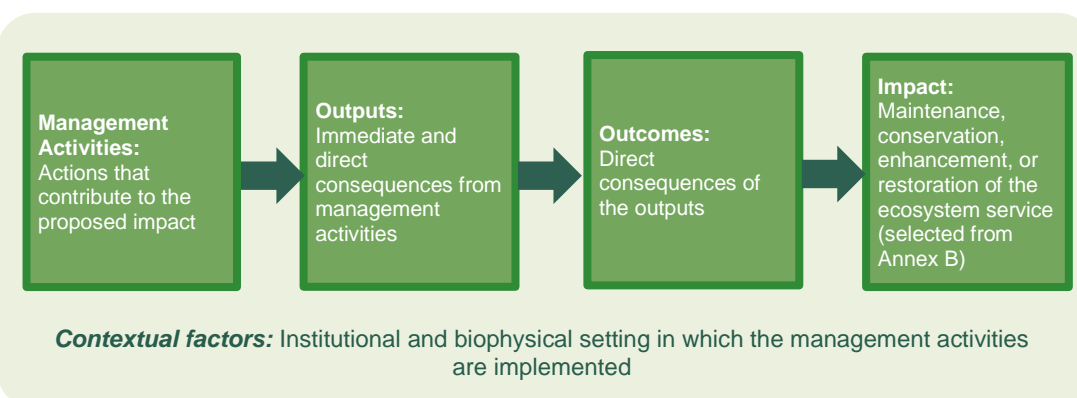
**Management Activities:** Actions that contribute to the proposed impact

**Outputs:** Immediate and direct consequences from management activities

**Outcomes:** Direct consequences of the outputs

**Impact:** Maintenance, conservation, enhancement, or restoration of the ecosystem service (selected from Annex B)

***Contextual factors:*** Institutional and biophysical setting in which the management activities are implemented